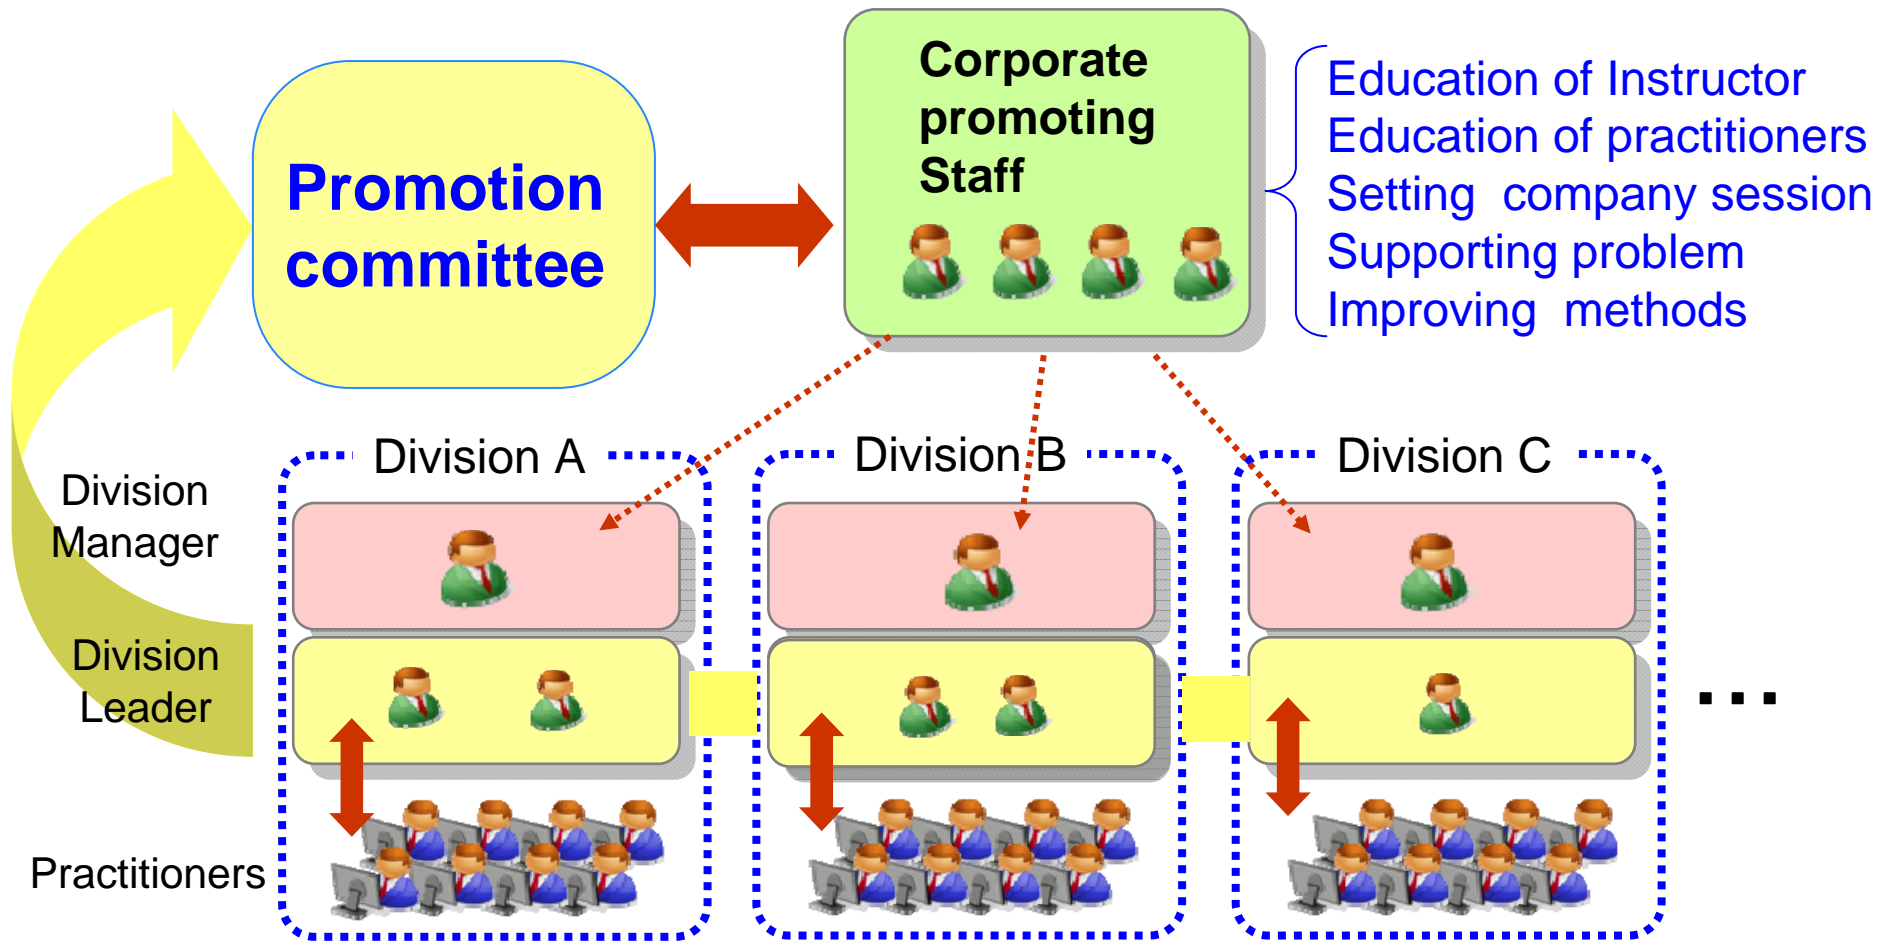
Promotion committee

Corporate promoting Staff

Education of Instructor
Education of practitioners
Setting company session
Supporting problem
Improving methods

Division Manager

Division Leader

Practitioners

Division A

Division B

Division C

...